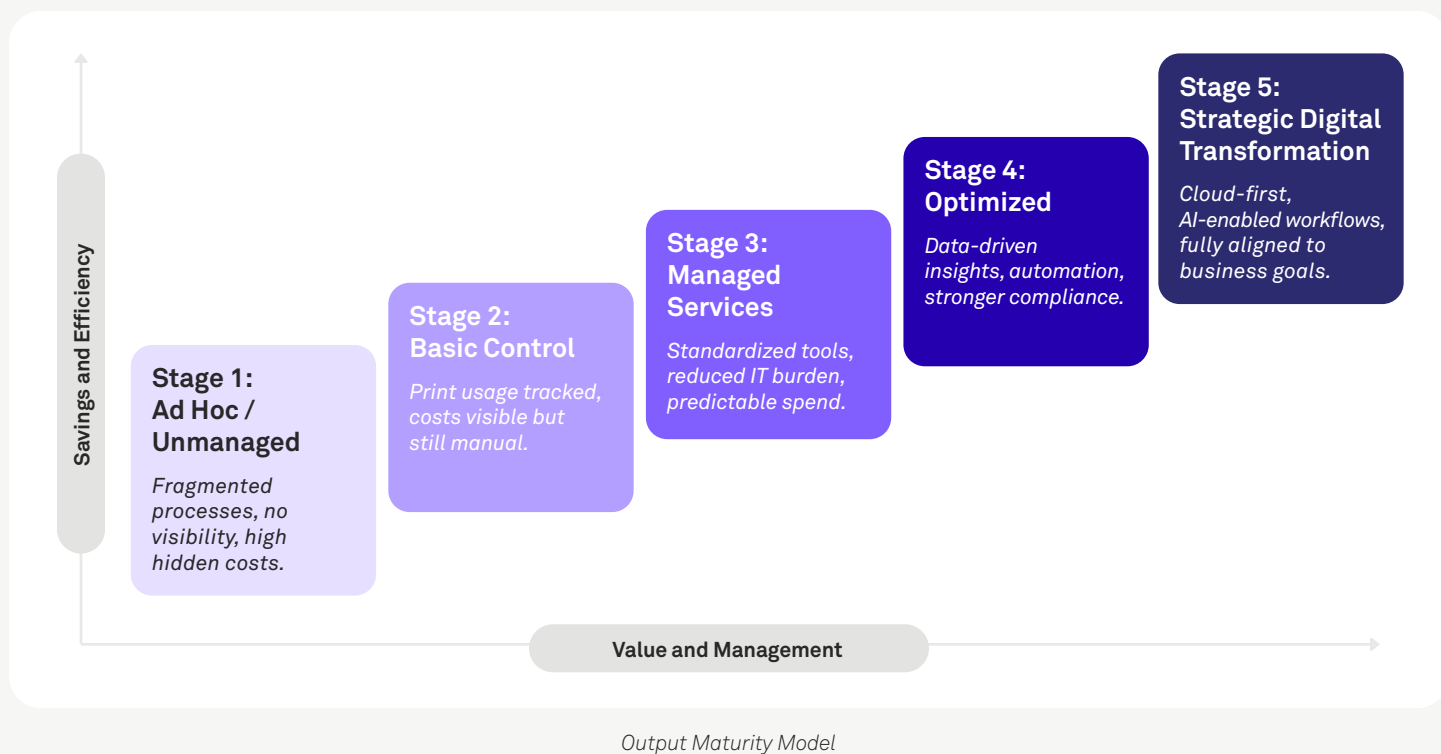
Savings and Efficiency

Stage 1:
Ad Hoc / Unmanaged

Fragmented processes, no visibility, high hidden costs.

Stage 2:
Basic Control

Print usage tracked, costs visible but still manual.

Stage 3:
Managed Services

Standardized tools, reduced IT burden, predictable spend.

Stage 4:
Optimized

Data-driven insights, automation, stronger compliance.

Stage 5:
Strategic Digital Transformation

Cloud-first, AI-enabled workflows, fully aligned to business goals.

Value and Management

Output Maturity Model